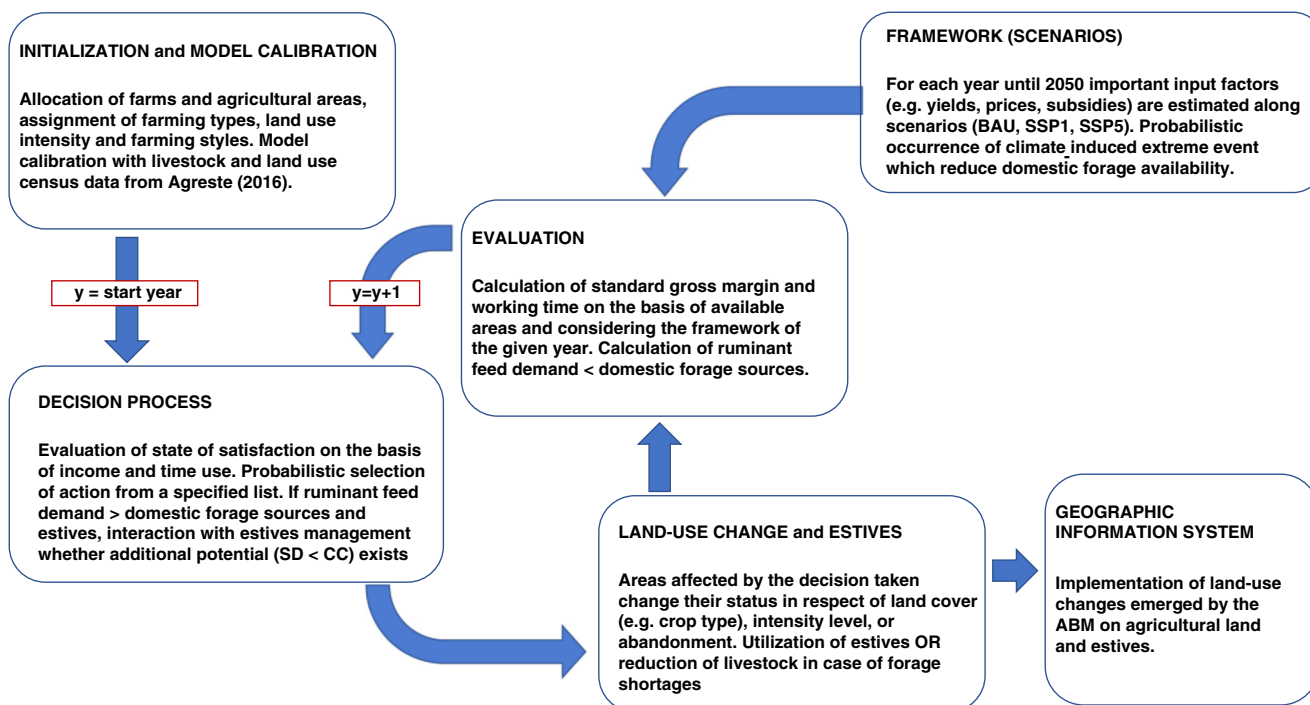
INITIALIZATION and MODEL CALIBRATION

Allocation of farms and agricultural areas, assignment of farming types, land use intensity and farming styles. Model calibration with livestock and land use census data from Agreste (2016).

FRAMEWORK (SCENARIOS)

For each year until 2050 important input factors (e.g. yields, prices, subsidies) are estimated along scenarios (BAU, SSP1, SSP5). Probabilistic occurrence of climate induced extreme event which reduce domestic forage availability.

EVALUATION

Calculation of standard gross margin and working time on the basis of available areas and considering the framework of the given year. Calculation of ruminant feed demand < domestic forage sources.

y = start year

y=y+1

DECISION PROCESS

Evaluation of state of satisfaction on the basis of income and time use. Probabilistic selection of action from a specified list. If ruminant feed demand > domestic forage sources and estives, interaction with estives management whether additional potential (SD < CC) exists

LAND-USE CHANGE and ESTIVES

Areas affected by the decision taken change their status in respect of land cover (e.g. crop type), intensity level, or abandonment. Utilization of estives OR reduction of livestock in case of forage shortages

GEOGRAPHIC INFORMATION SYSTEM

Implementation of land-use changes emerged by the ABM on agricultural land and estives.